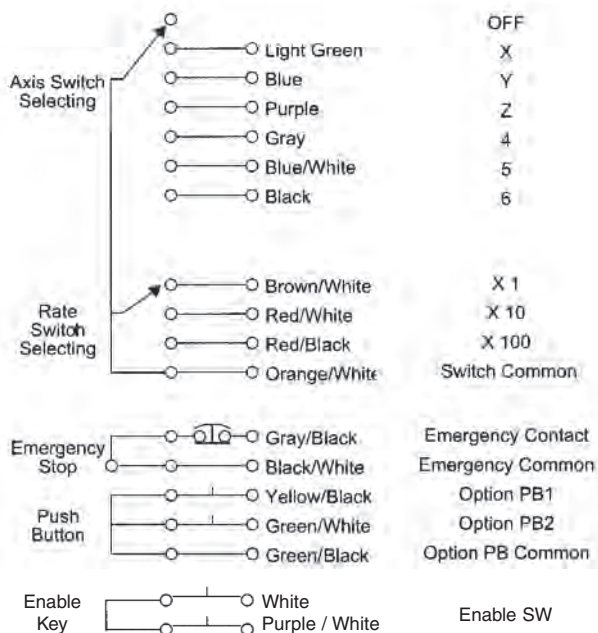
OFF

Axis Switch Selecting

Light Green X
Blue Y
Purple Z
Gray 4
Blue/White 5
Black 6

Rate Switch Selecting

Brown/White X 1
Red/White X 10
Red/Black X 100
Orange/White Switch Common

Emergency Stop

Gray/Black Emergency Contact
Black/White Emergency Common

Push Button

Yellow/Black Option PB1
Green/White Option PB2
Green/Black Option PB Common

Enable Key

White
Purple / White
Enable SW